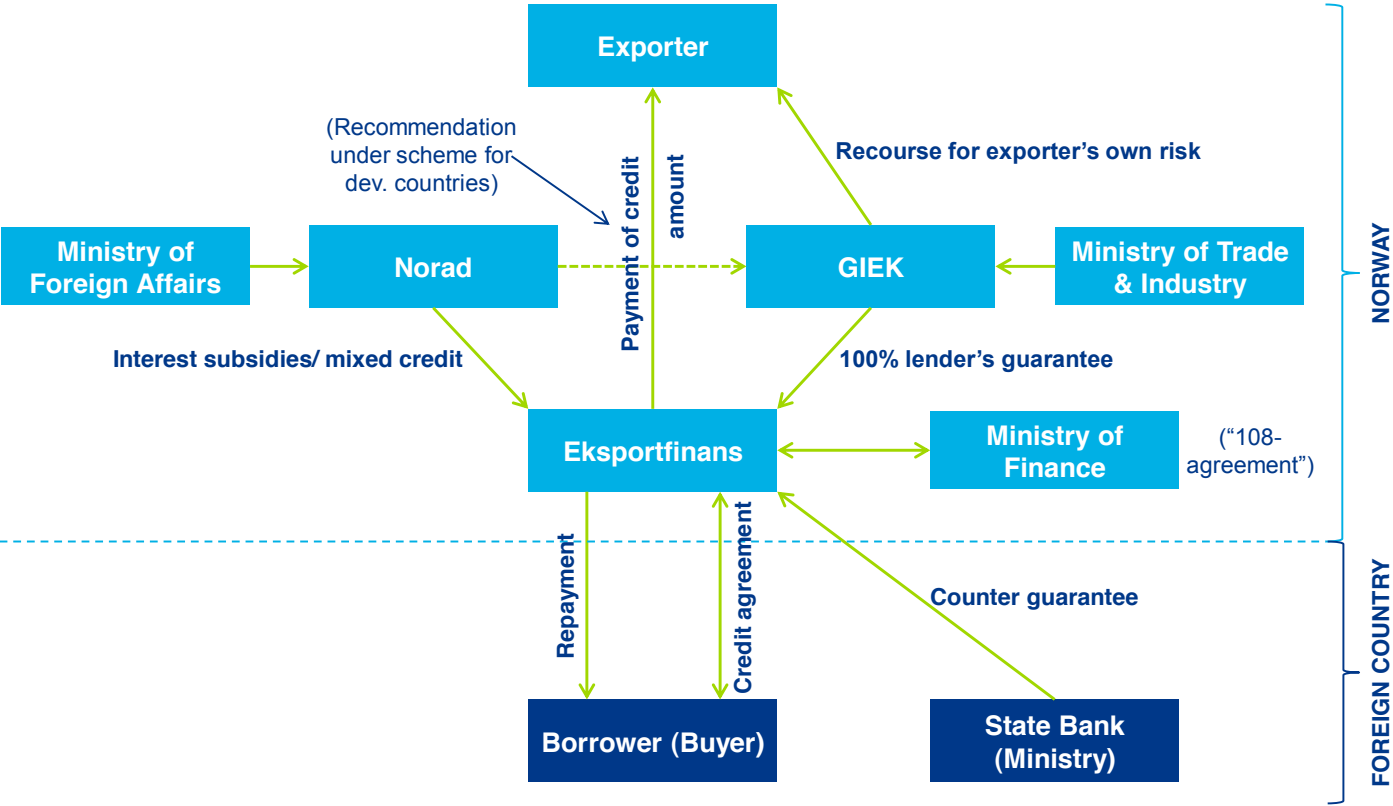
Exporter

(Recommendation under scheme for dev. countries)

Payment of credit amount

Recourse for exporter's own risk

Ministry of Foreign Affairs

Norad

GIEK

Ministry of Trade & Industry

NORWAY

Interest subsidies/ mixed credit

100% lender's guarantee

Eksportfinans

Ministry of Finance

("108-agreement")

Repayment

Credit agreement

Counter guarantee

FOREIGN COUNTRY

Borrower (Buyer)

State Bank (Ministry)